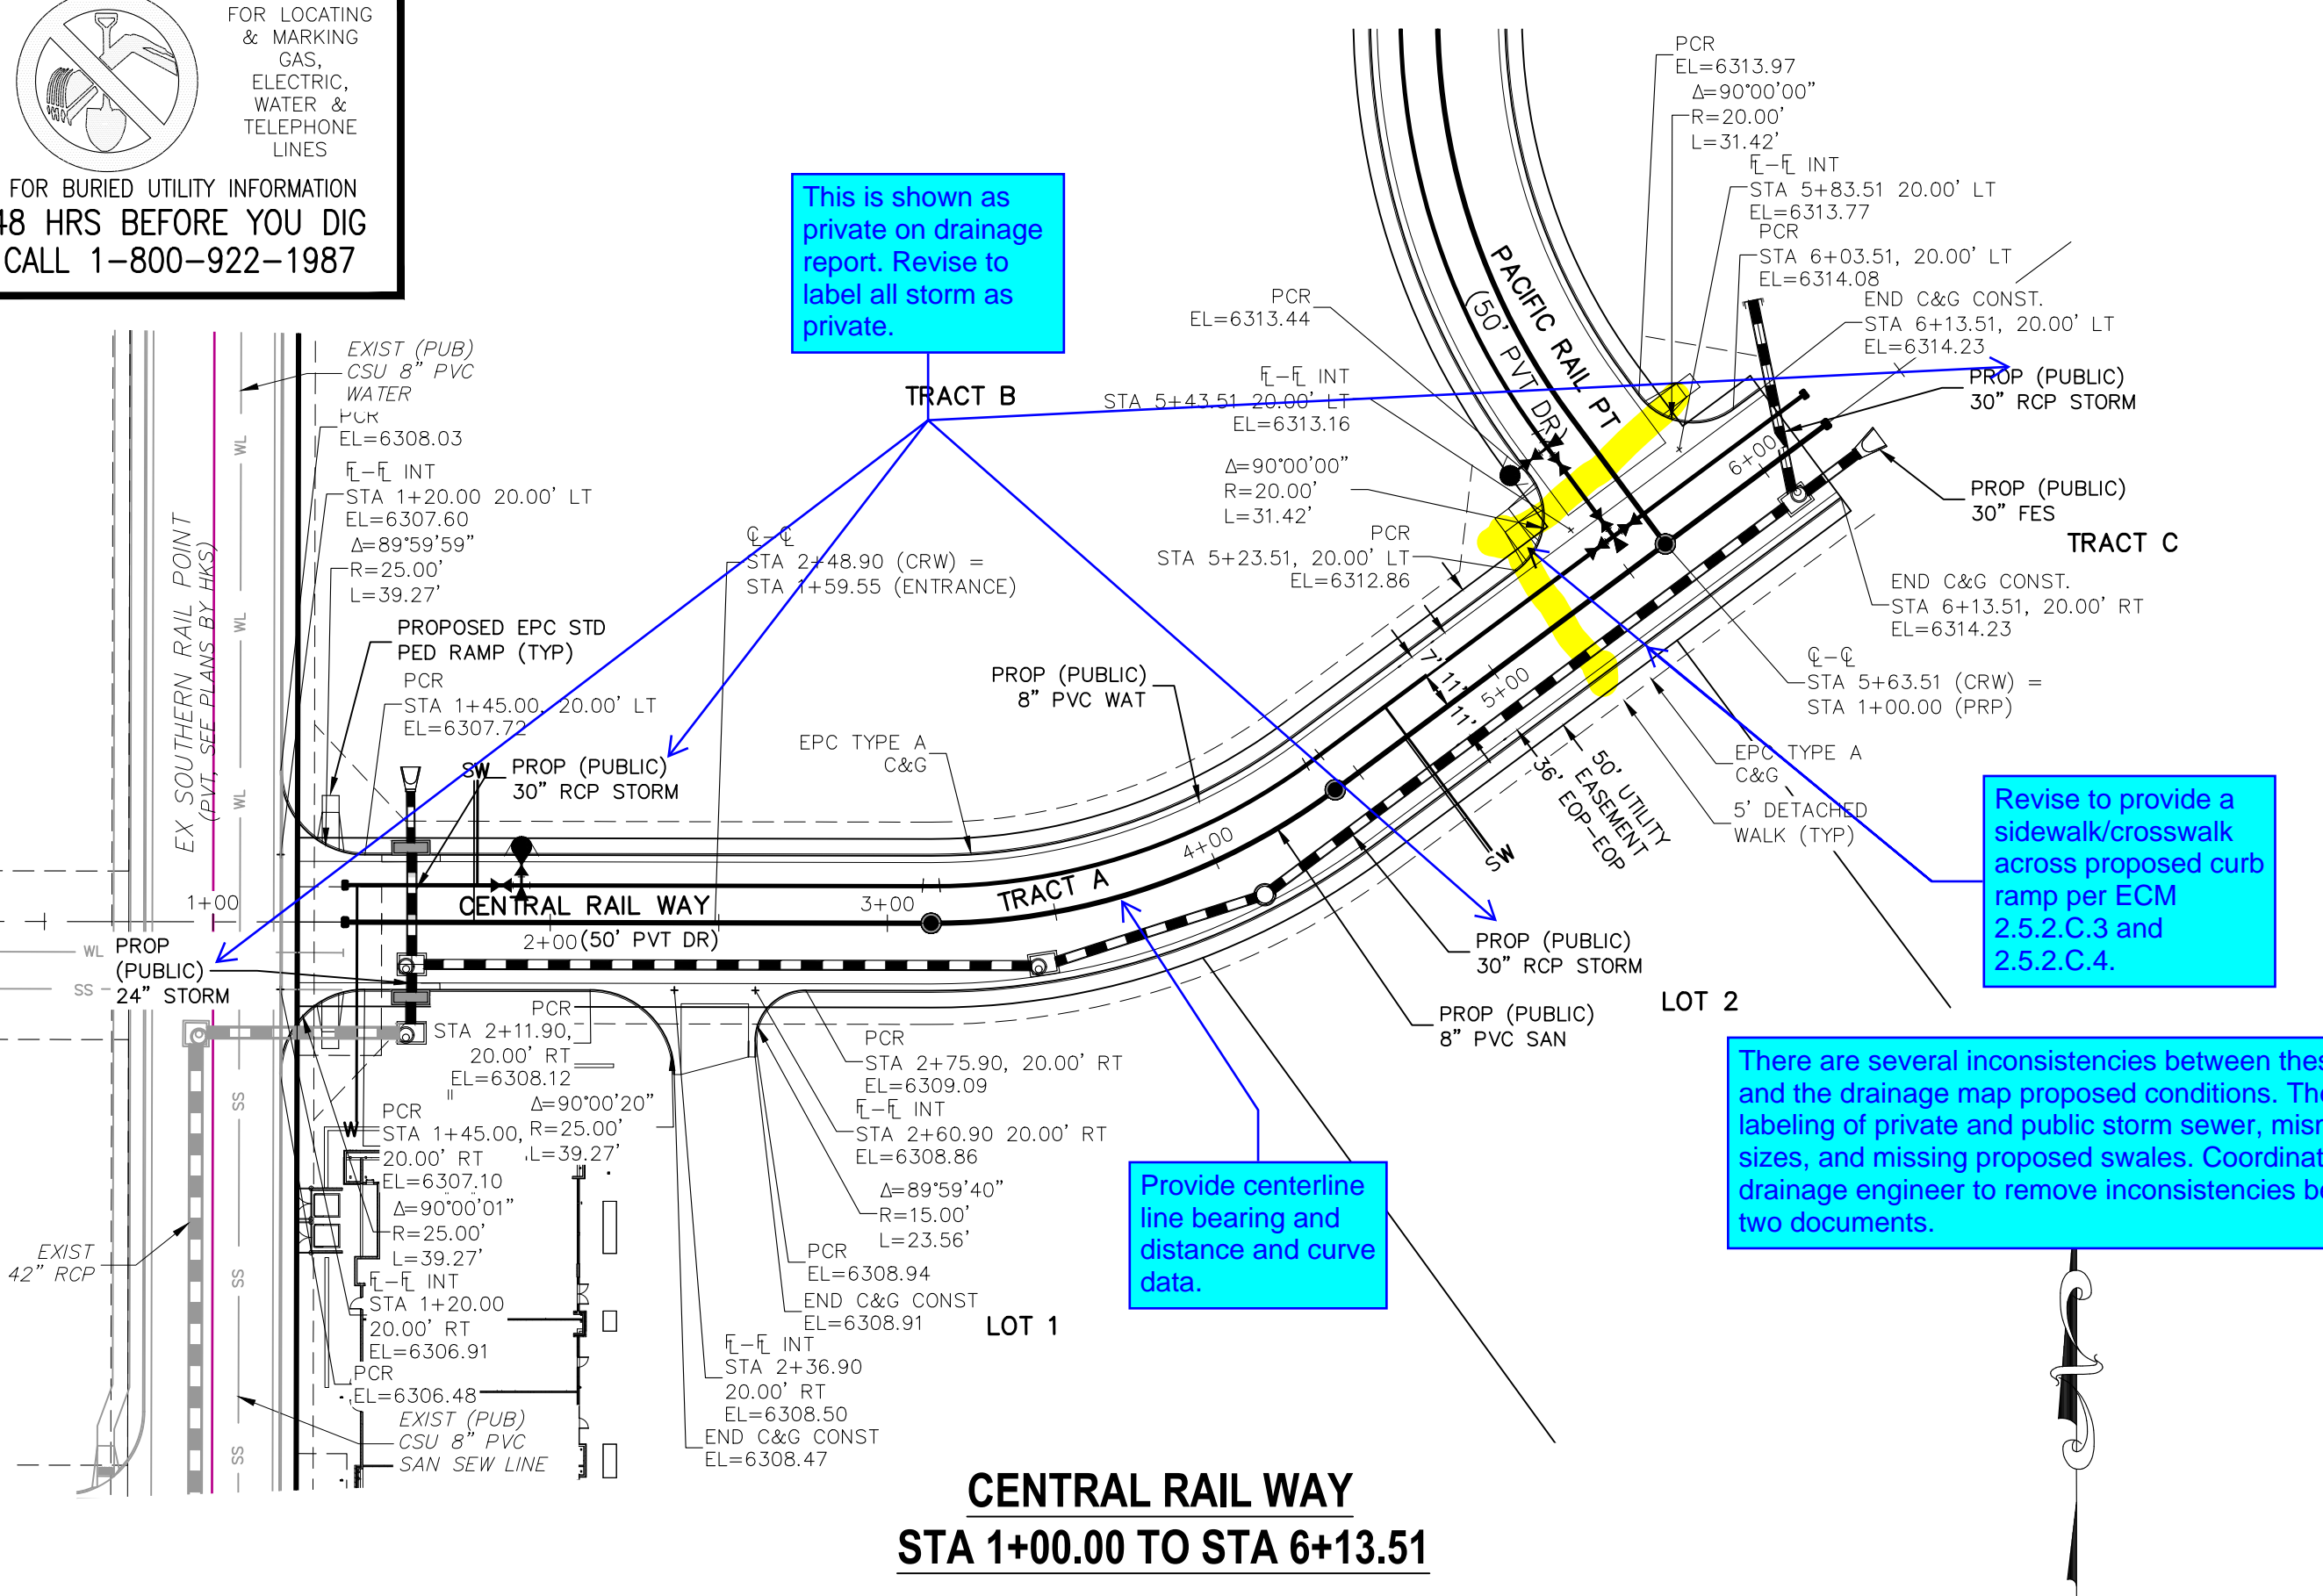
FOR LOCATING & MARKING GAS, ELECTRIC, WATER & TELEPHONE LINES

FOR BURIED UTILITY INFORMATION
48 HRS BEFORE YOU DIG
CALL 1-800-922-1987

This is shown as private on drainage report. Revise to label all storm as private.

TRACT B

PCR
EL=6313.97
$\Delta$=90°00'00"
R=20.00'
L=31.42'
℄-℄ INT
STA 5+83.51 20.00' LT
EL=6313.77
PCR
STA 6+03.51, 20.00' LT
EL=6314.08
END C&G CONST.
STA 6+13.51, 20.00' LT
EL=6314.23

PACIFIC RAIL PT
(50' PVT DR)

PCR
EL=6313.44

℄-℄ INT
STA 5+43.51 20.00' LT
EL=6313.16

$\Delta$=90°00'00"
R=20.00'
L=31.42'

PCR
STA 5+23.51, 20.00' LT
EL=6312.86

PROP (PUBLIC)
30" RCP STORM

PROP (PUBLIC)
30" FES

TRACT C

END C&G CONST.
STA 6+13.51, 20.00' RT
EL=6314.23

℄-℄
STA 5+63.51 (CRW) =
STA 1+00.00 (PRP)

EXIST (PUB)
CSU 8" PVC
WATER
PCR
EL=6308.03
℄-℄ INT
STA 1+20.00 20.00' LT
EL=6307.60
$\Delta$=89°59'59"
R=25.00'
L=39.27'

℄-℄
STA 2+48.90 (CRW) =
STA 1+59.55 (ENTRANCE)

PROPOSED EPC STD
PED RAMP (TYP)
PCR
STA 1+45.00, 20.00' LT
EL=6307.72

PROP (PUBLIC)
8" PVC WAT

EPC TYPE A
C&G

SW
PROP (PUBLIC)
30" RCP STORM

EX SOUTHERN RAIL POINT
(PVT, SEE PLANS BY HKS)

WL
WL
WL

6+00
7'
11'
11'
5+00
36' EOP-EOP
50' UTILITY EASEMENT
SW

EPC TYPE A
C&G
5' DETACHED
WALK (TYP)

Revise to provide a sidewalk/crosswalk across proposed curb ramp per ECM 2.5.2.C.3 and 2.5.2.C.4.

1+00
CENTRAL RAIL WAY
3+00
TRACT A
4+00
2+00 (50' PVT DR)

WL PROP
(PUBLIC)
SS 24" STORM

PROP (PUBLIC)
30" RCP STORM

PROP (PUBLIC)
8" PVC SAN

LOT 2

PCR
STA 2+11.90,
20.00' RT
EL=6308.12
$\Delta$=90°00'20"
R=25.00'
L=39.27'

PCR
STA 2+75.90, 20.00' RT
EL=6309.09
℄-℄ INT
STA 2+60.90 20.00' RT
EL=6308.86
$\Delta$=89°59'40"
R=15.00'
L=23.56'

There are several inconsistencies between thes and the drainage map proposed conditions. Th labeling of private and public storm sewer, mis sizes, and missing proposed swales. Coordinat drainage engineer to remove inconsistencies b two documents.

PCR
STA 1+45.00,
20.00' RT
EL=6307.10
$\Delta$=90°00'01"
R=25.00'
L=39.27'
℄-℄ INT
STA 1+20.00
20.00' RT
EL=6306.91
PCR
EL=6306.48

EXIST
42" RCP

SS
SS
SS

PCR
EL=6308.94
END C&G CONST
EL=6308.91

LOT 1

Provide centerline line bearing and distance and curve data.

℄-℄ INT
STA 2+36.90
20.00' RT
EL=6308.50
END C&G CONST
EL=6308.47

EXIST (PUB)
CSU 8" PVC
SAN SEW LINE

CENTRAL RAIL WAY
STA 1+00.00 TO STA 6+13.51